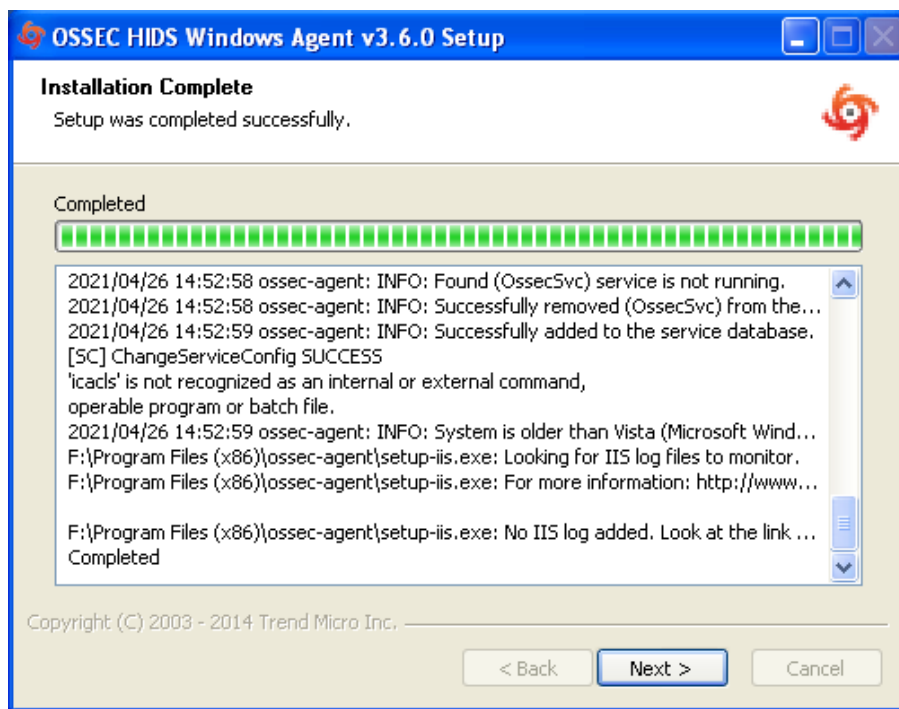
OSSEC HIDS Windows Agent v3.6.0 Setup

Installation Complete

Setup was completed successfully.

Completed

2021/04/26 14:52:58 ossec-agent: INFO: Found (OssecSvc) service is not running.
2021/04/26 14:52:58 ossec-agent: INFO: Successfully removed (OssecSvc) from the...
2021/04/26 14:52:59 ossec-agent: INFO: Successfully added to the service database.
[SC] ChangeServiceConfig SUCCESS
'icacls' is not recognized as an internal or external command,
operable program or batch file.
2021/04/26 14:52:59 ossec-agent: INFO: System is older than Vista (Microsoft Wind...
F:\Program Files (x86)\ossec-agent\setup-iis.exe: Looking for IIS log files to monitor.
F:\Program Files (x86)\ossec-agent\setup-iis.exe: For more information: http://www...

F:\Program Files (x86)\ossec-agent\setup-iis.exe: No IIS log added. Look at the link ...
Completed

Copyright (C) 2003 - 2014 Trend Micro Inc.

< Back

Next >

Cancel